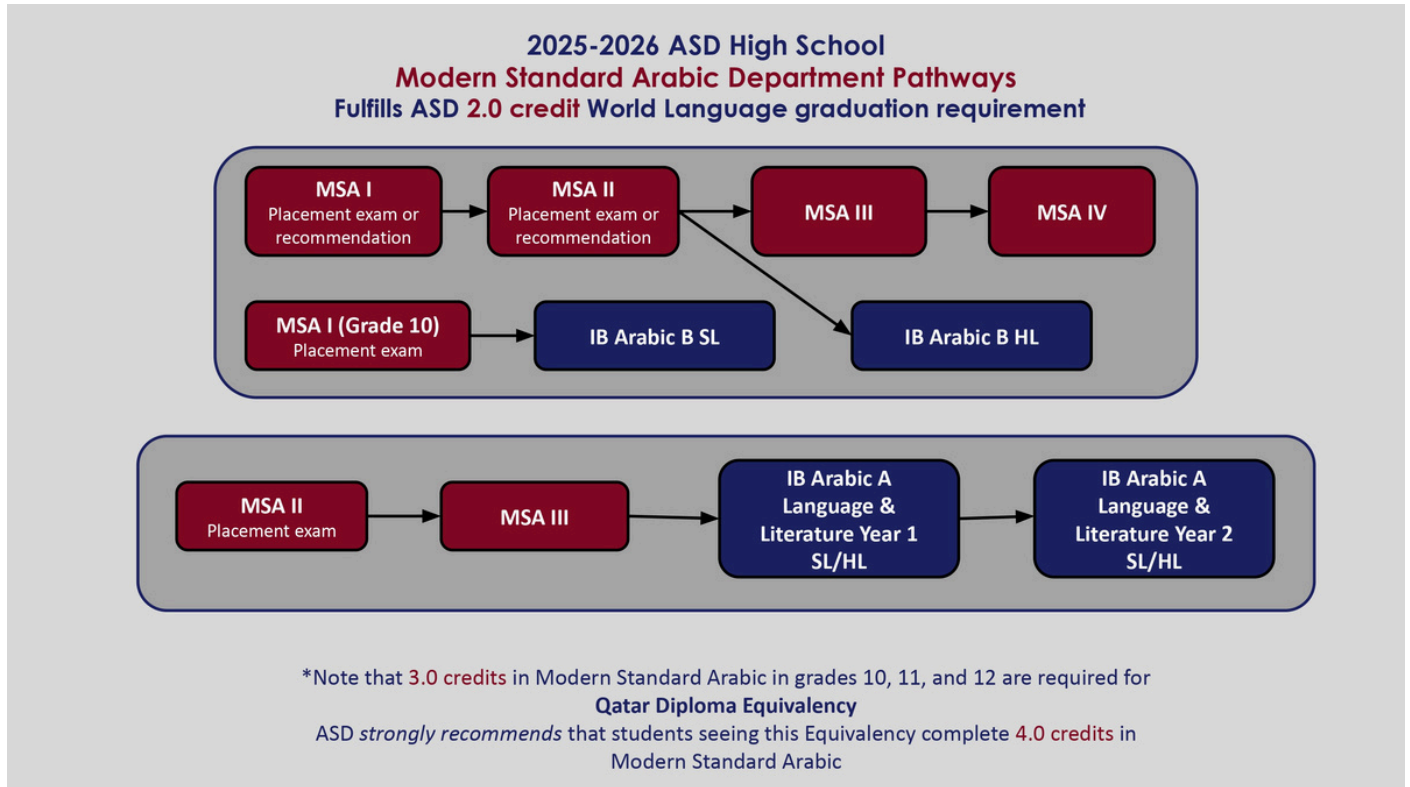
2025-2026 ASD High School
Modern Standard Arabic Department Pathways
Fulfills ASD 2.0 credit World Language graduation requirement

MSA I
Placement exam or recommendation

MSA II
Placement exam or recommendation

MSA III

MSA IV

MSA I (Grade 10)
Placement exam

IB Arabic B SL

IB Arabic B HL

MSA II
Placement exam

MSA III

IB Arabic A Language & Literature Year 1 SL/HL

IB Arabic A Language & Literature Year 2 SL/HL

*Note that 3.0 credits in Modern Standard Arabic in grades 10, 11, and 12 are required for
Qatar Diploma Equivalency
ASD *strongly recommends* that students seeing this Equivalency complete 4.0 credits in Modern Standard Arabic